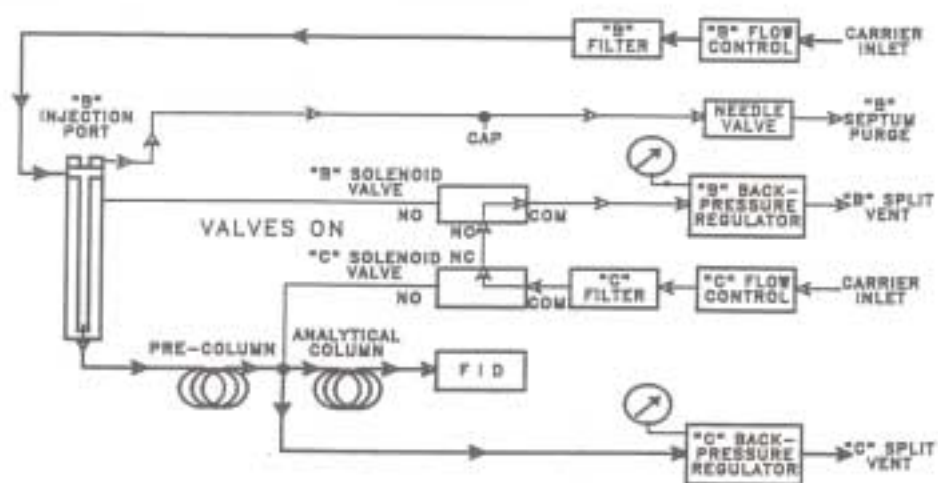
"B" FILTER

"B" FLOW CONTROL

CARRIER INLET

"B" INJECTION PORT

CAP

NEEDLE VALVE

"B" SEPTUM PURGE

"B" SOLENOID VALVE

NO

NC

COM

"B" BACK-PRESSURE REGULATOR

"B" SPLIT VENT

VALVES ON

"C" SOLENOID VALVE

NC

NO

COM

"C" FILTER

"C" FLOW CONTROL

CARRIER INLET

PRE-COLUMN

ANALYTICAL COLUMN

FID

"C" BACK-PRESSURE REGULATOR

"C" SPLIT VENT